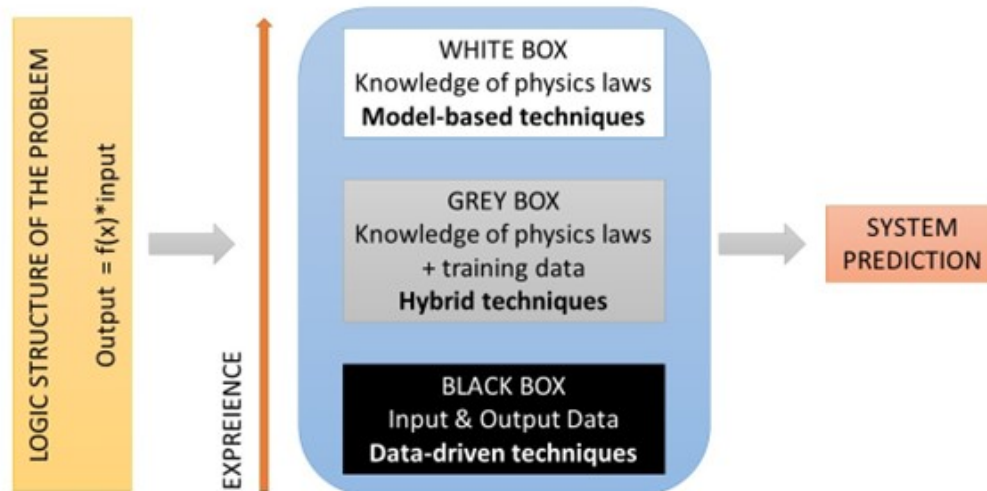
LOGIC STRUCTURE OF THE PROBLEM
Output = f(x)*input

EXPREIENCE

WHITE BOX
Knowledge of physics laws
**Model-based techniques**

GREY BOX
Knowledge of physics laws
+ training data
**Hybrid techniques**

BLACK BOX
Input & Output Data
**Data-driven techniques**

SYSTEM
PREDICTION